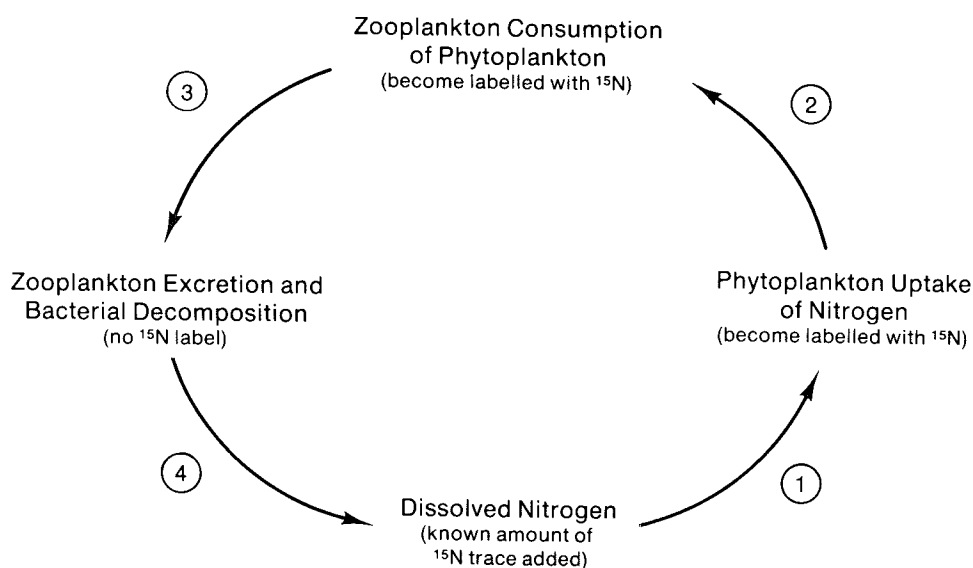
Zooplankton Consumption of Phytoplankton
(become labelled with $^{15}N$)

③

②

Zooplankton Excretion and Bacterial Decomposition
(no $^{15}N$ label)

Phytoplankton Uptake of Nitrogen
(become labelled with $^{15}N$)

④

①

Dissolved Nitrogen
(known amount of $^{15}N$ trace added)